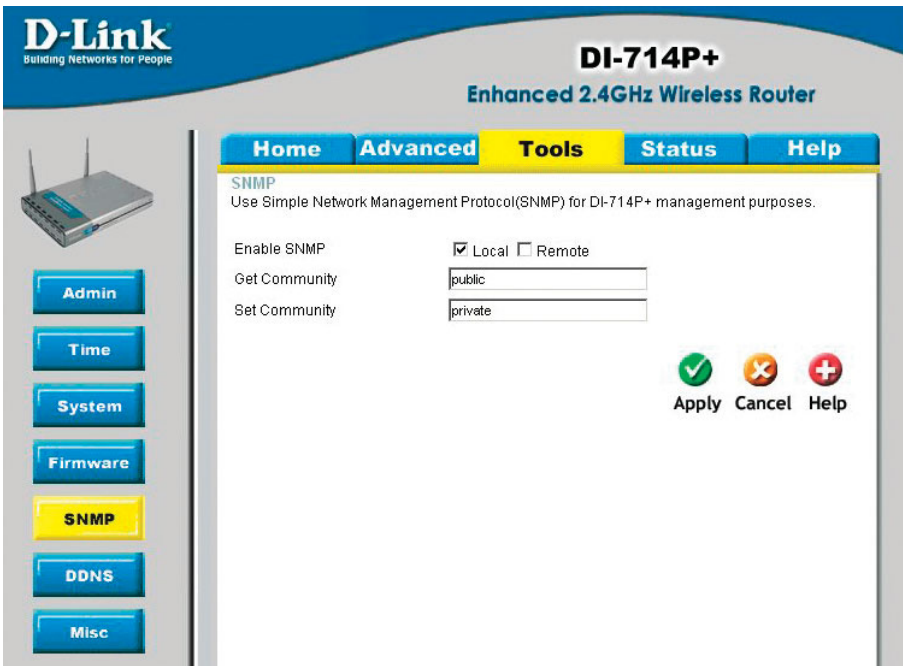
D-Link
Building Networks for People

DI-714P+
Enhanced 2.4GHz Wireless Router

Home | Advanced | Tools | Status | Help

Admin
Time
System
Firmware
SNMP
DDNS
Misc

SNMP
Use Simple Network Management Protocol(SNMP) for DI-714P+ management purposes.

Enable SNMP ☑ Local ☐ Remote
Get Community public
Set Community private

Apply Cancel Help